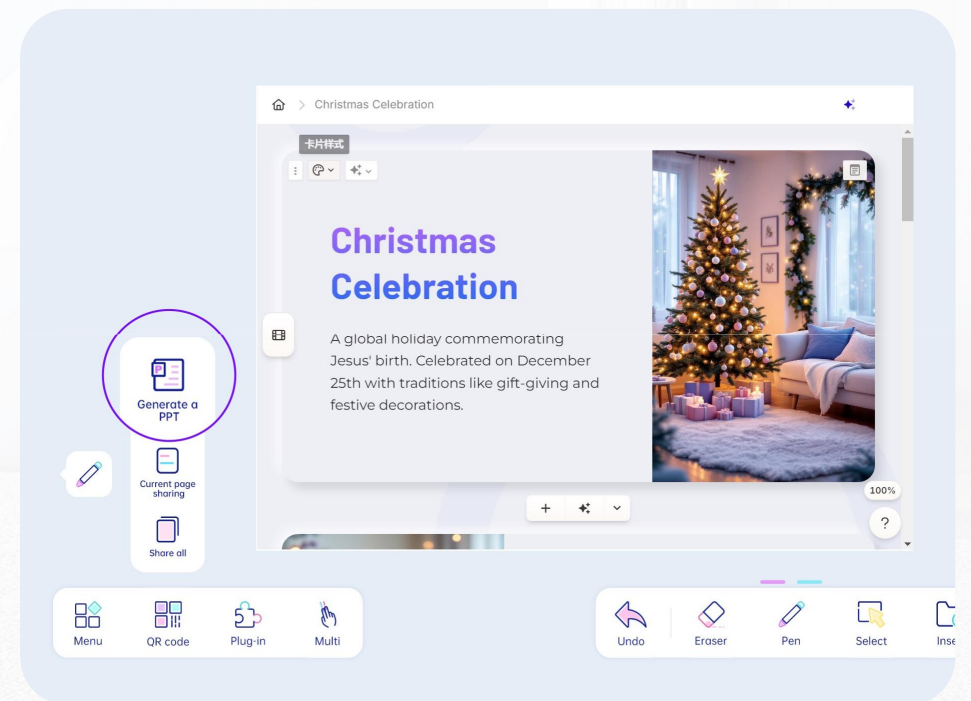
Christmas Celebration

卡片样式

Christmas Celebration

A global holiday commemorating Jesus' birth. Celebrated on December 25th with traditions like gift-giving and festive decorations.

100%

?

Generate a PPT

Current page sharing

Share all

Menu

QR code

Plug-in

Multi

Undo

Eraser

Pen

Select

Inse